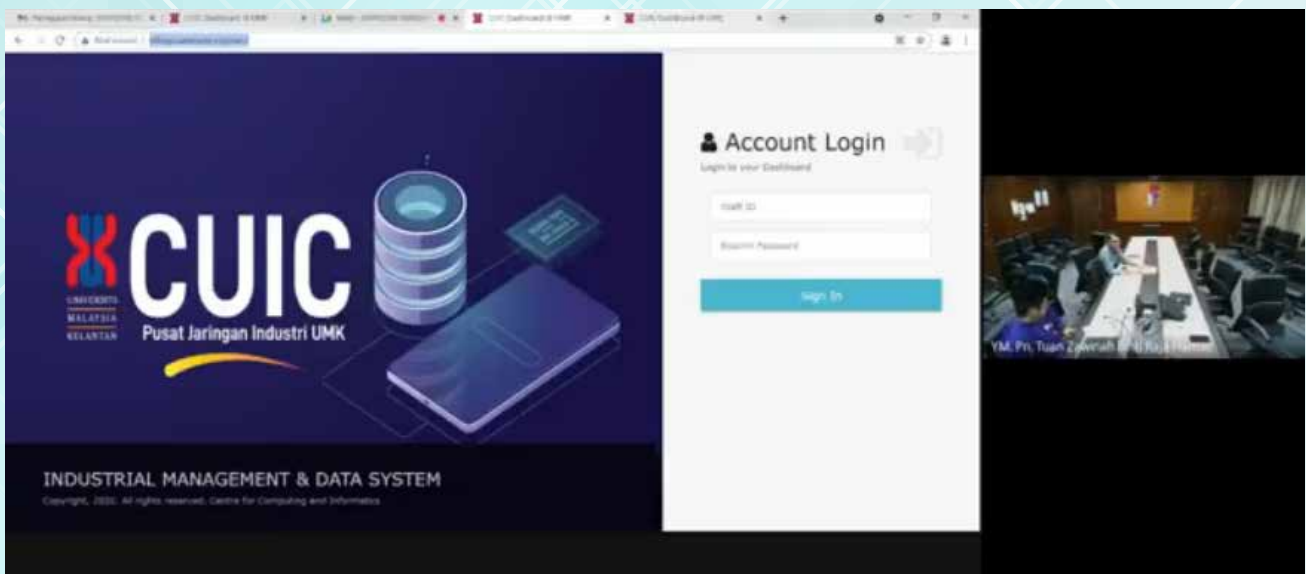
CUIC

UNIVERSITI MALAYSIA KELANTAN

Pusat Jaringan Industri UMK

INDUSTRIAL MANAGEMENT & DATA SYSTEM

Copyright, 2020. All rights reserved. Centre for Computing and Informatics

Account Login

Login to your Dashboard

Staff ID

Password

Sign In

YM. Pn. Tuan Zawiah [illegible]